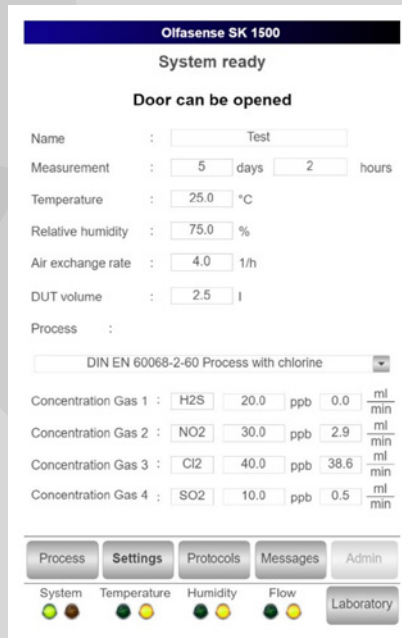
Olfasense SK 1500

System ready

Door can be opened

| | | | | | |
|---|---|---|---|---|---|
| Name | : | Test | | | |
| Measurement | : | 5 | days | 2 | hours |
| Temperature | : | 25.0 | °C | | |
| Relative humidity | : | 75.0 | % | | |
| Air exchange rate | : | 4.0 | 1/h | | |
| DUT volume | : | 2.5 | l | | |

Process :

DIN EN 60068-2-60 Process with chlorine

| | | | | | | |
|---|---|---|---|---|---|---|
| Concentration Gas 1 : | H2S | 20.0 | ppb | 0.0 | $\frac{ml}{min}$ |
| Concentration Gas 2 : | NO2 | 30.0 | ppb | 2.9 | $\frac{ml}{min}$ |
| Concentration Gas 3 : | Cl2 | 40.0 | ppb | 38.6 | $\frac{ml}{min}$ |
| Concentration Gas 4 : | SO2 | 10.0 | ppb | 0.5 | $\frac{ml}{min}$ |

Process Settings Protocols Messages Admin

System Temperature Humidity Flow Laboratory